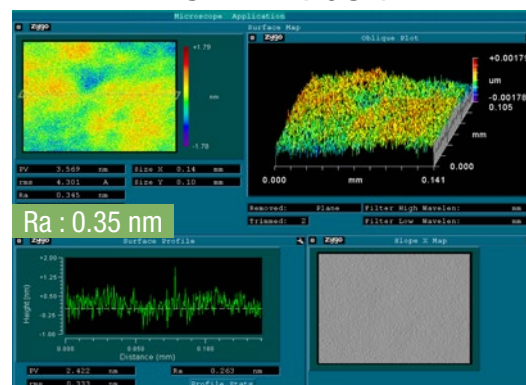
Microscope Application

Zygo

+1.79

nm

-1.78

Surface Map

Zygo

Oblique Plot

+0.00179

um

-0.00178

0.105

mm

0.000

0.000

mm

0.141

| PV | 3.569 | nm | Size X | 0.14 | mm |
|---|---|---|---|---|---|
| rms | 4.301 | A | Size Y | 0.10 | mm |
| Ra | 0.345 | nm | | | |

Removed: Plane

Filter High Wavelen: mm

Trimmed: 2

Filter Low Wavelen: mm

Ra : 0.35 nm

Zygo

Surface Profile

Zygo

Slope X Map

+2.00

+1.25

+0.50

-0.25

-1.00

Height (nm)

0.000

0.050

0.100

Distance (mm)

| PV | 2.422 | nm | Ra | 0.263 | nm |
|---|---|---|---|---|---|
| rms | 0.333 | nm | Profile Stats | | |